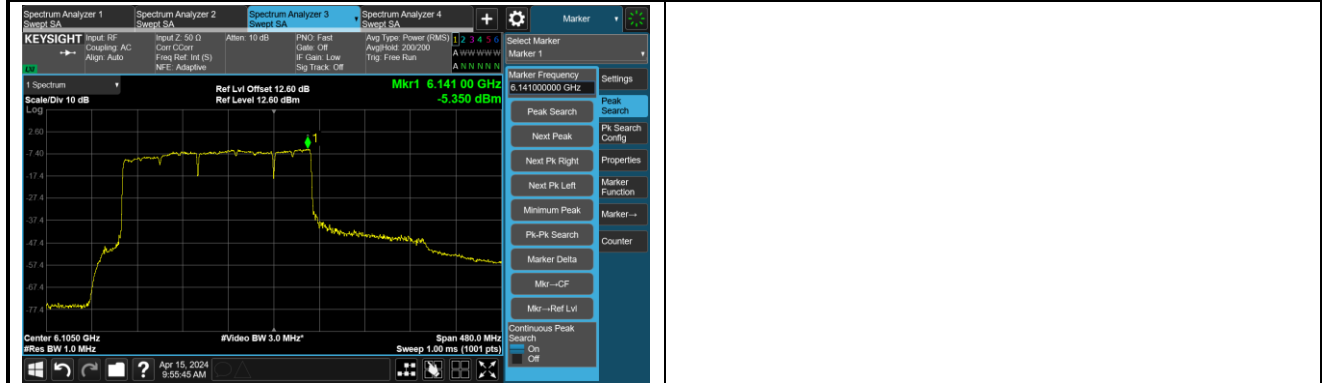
Spectrum Analyzer 1
Swept SA
Spectrum Analyzer 2
Swept SA
Spectrum Analyzer 3
Swept SA
Spectrum Analyzer 4
Swept SA
Marker

KEYSIGHT Input: RF
Coupling: AC
Align: Auto
Input Z: 50 Ω
Corr CCorr
Freq Ref: Int (S)
NFE: Adaptive
Atten: 10 dB
PNO: Fast
Gate: Off
IF Gain: Low
Sig Track: Off
Avg Type: Power (RMS)
Avg|Hold: 200/200
Trig: Free Run
1 2 3 4 5 6
A W W W W W
A N N N N N

Select Marker
Marker 1

1 Spectrum
Scale/Div 10 dB
Log
Ref Lvl Offset 12.60 dB
Ref Level 12.60 dBm
Mkr1 6.141 00 GHz
-5.350 dBm

2.60
-7.40
-17.4
-27.4
-37.4
-47.4
-57.4
-67.4
-77.4

1

Center 6.1050 GHz
#Res BW 1.0 MHz
#Video BW 3.0 MHz*
Span 480.0 MHz
Sweep 1.00 ms (1001 pts)

Marker Frequency
6.141000000 GHz
Peak Search
Next Peak
Next Pk Right
Next Pk Left
Minimum Peak
Pk-Pk Search
Marker Delta
Mkr→CF
Mkr→Ref Lvl
Continuous Peak Search
On
Off

Settings
Peak Search
Pk Search Config
Properties
Marker Function
Marker→
Counter

Apr 15, 2024
9:55:45 AM